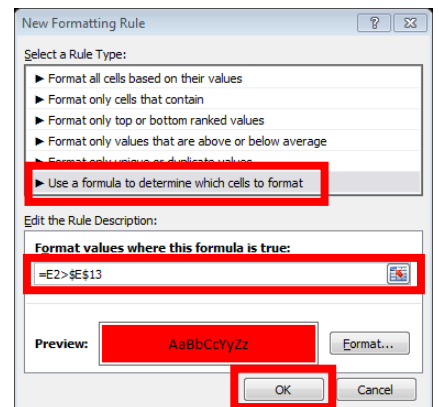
New Formatting Rule

?

Select a Rule Type:

► Format all cells based on their values
► Format only cells that contain
► Format only top or bottom ranked values
► Format only values that are above or below average
► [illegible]
► Use a formula to determine which cells to format

Edit the Rule Description:

Format values where this formula is true:

=E2>$E$13

Preview: AaBbCcYyZz

Format...

OK

Cancel